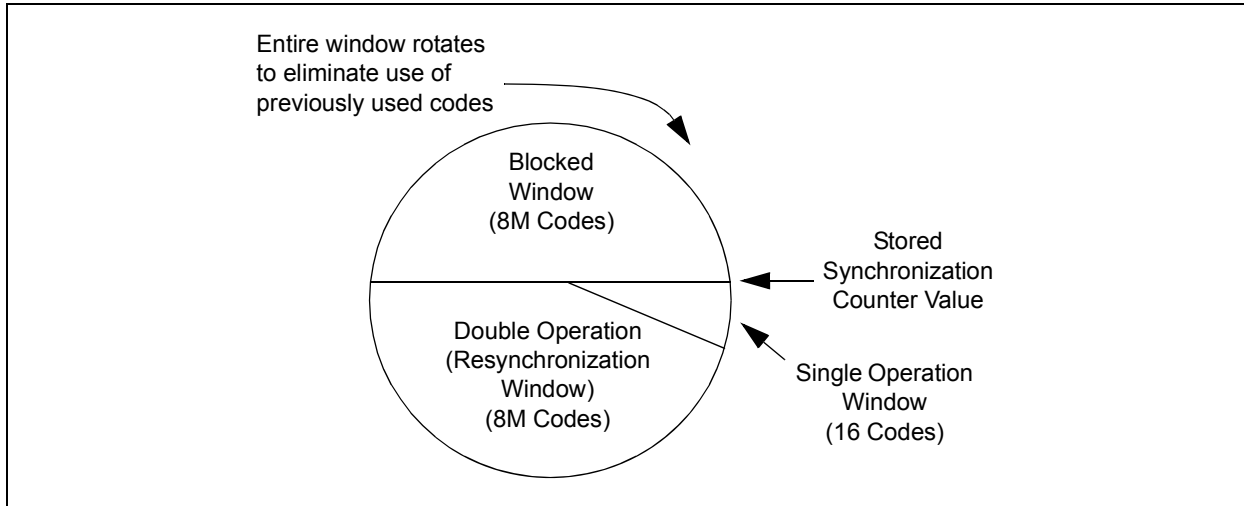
Entire window rotates to eliminate use of previously used codes

Blocked Window (8M Codes)

Stored Synchronization Counter Value

Double Operation (Resynchronization Window) (8M Codes)

Single Operation Window (16 Codes)